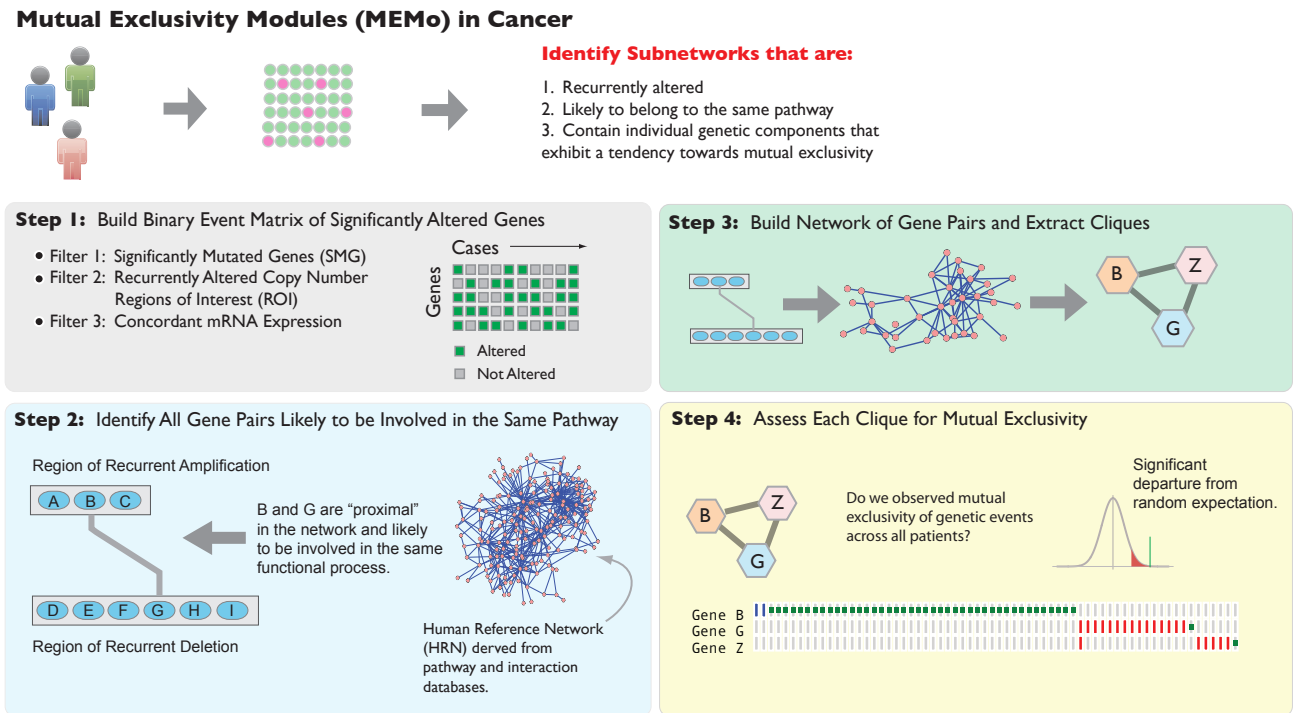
Mutual Exclusivity Modules (MEMo) in Cancer

Identify Subnetworks that are:

1. Recurrently altered
2. Likely to belong to the same pathway
3. Contain individual genetic components that exhibit a tendency towards mutual exclusivity

Step 1: Build Binary Event Matrix of Significantly Altered Genes

• Filter 1: Significantly Mutated Genes (SMG)
• Filter 2: Recurrently Altered Copy Number Regions of Interest (ROI)
• Filter 3: Concordant mRNA Expression

Cases

Genes

Altered

Not Altered

Step 3: Build Network of Gene Pairs and Extract Cliques

B

Z

G

Step 2: Identify All Gene Pairs Likely to be Involved in the Same Pathway

Region of Recurrent Amplification

A B C

B and G are "proximal" in the network and likely to be involved in the same functional process.

D E F G H I

Region of Recurrent Deletion

Human Reference Network (HRN) derived from pathway and interaction databases.

Step 4: Assess Each Clique for Mutual Exclusivity

B

Z

G

Do we observed mutual exclusivity of genetic events across all patients?

Significant departure from random expectation.

Gene B
Gene G
Gene Z